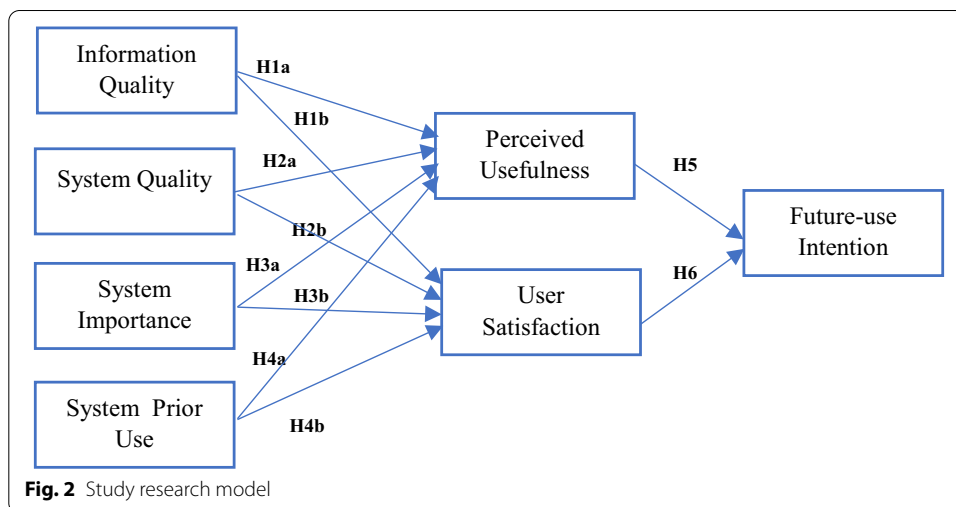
Information Quality

H1a

H1b

System Quality

H2a

H2b

System Importance

H3a

H3b

H4a

System Prior Use

H4b

Perceived Usefulness

User Satisfaction

H5

H6

Future-use Intention

**Fig. 2** Study research model